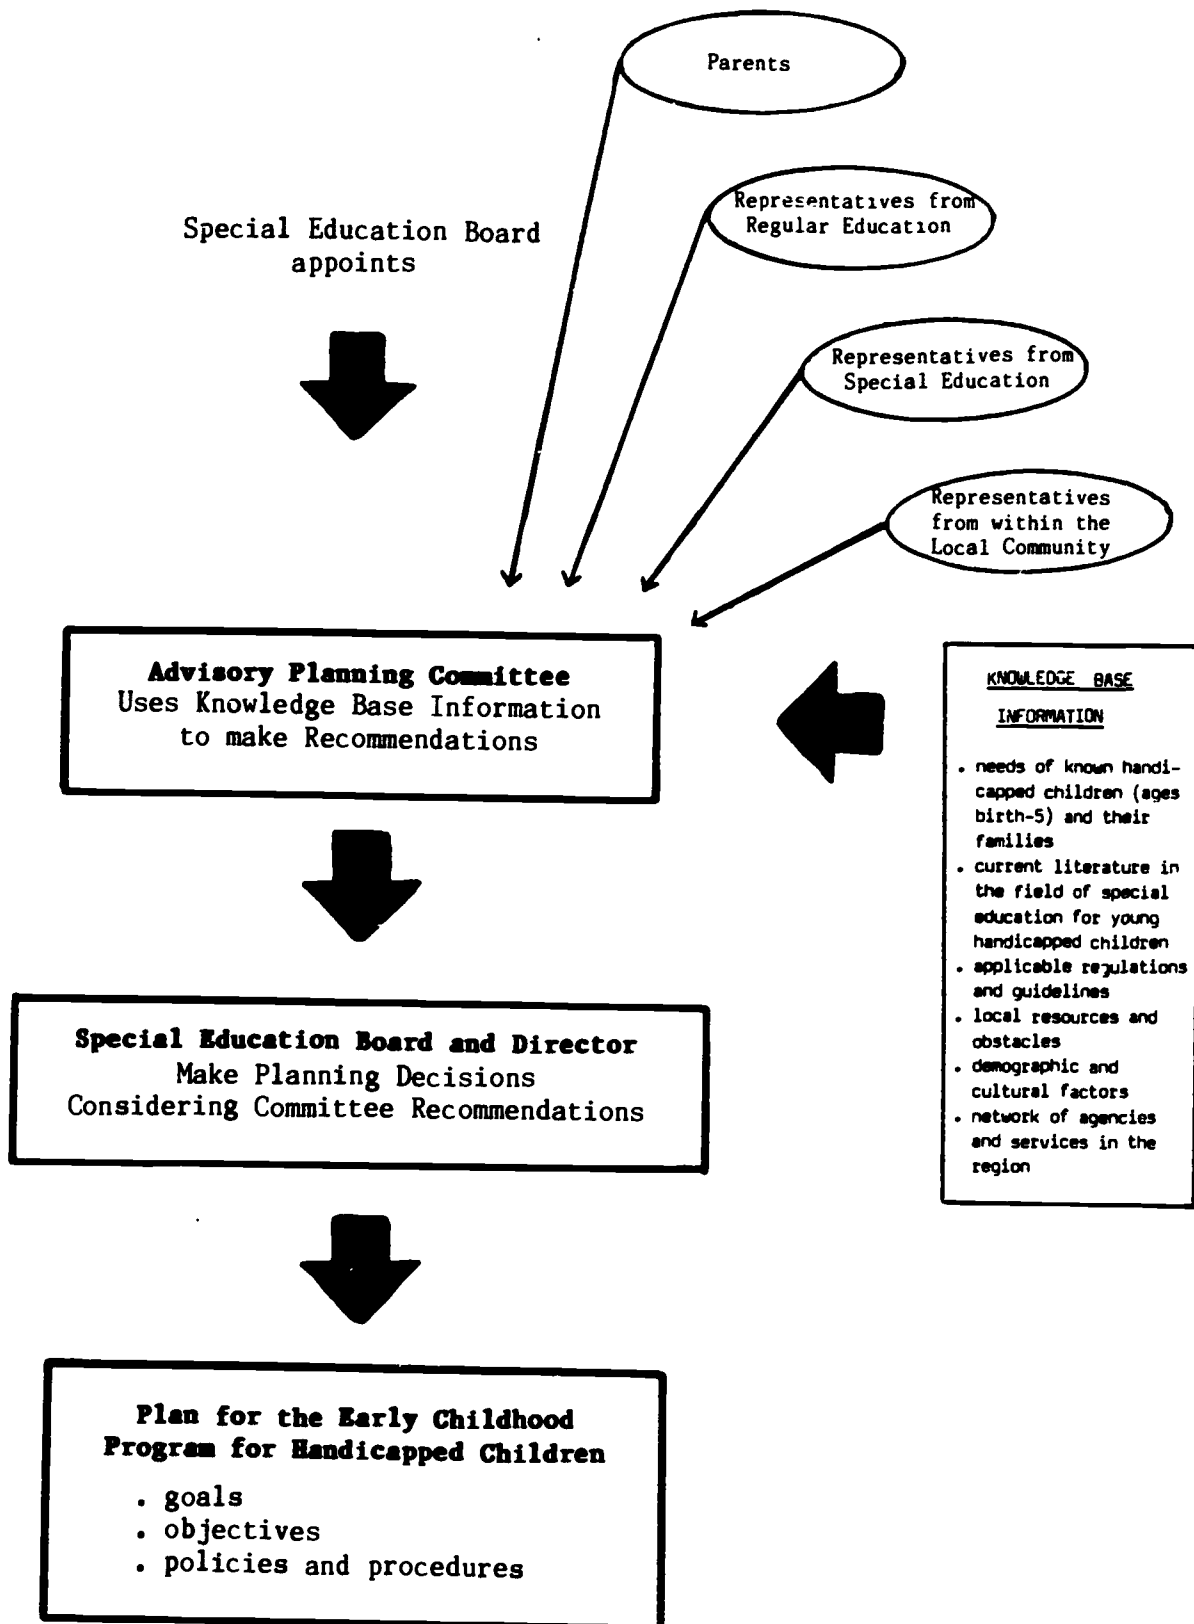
Parents

Representatives from Regular Education

Special Education Board appoints

Representatives from Special Education

Representatives from within the Local Community

**Advisory Planning Committee**
Uses Knowledge Base Information to make Recommendations

KNOWLEDGE BASE INFORMATION

- needs of known handicapped children (ages birth-5) and their families
- current literature in the field of special education for young handicapped children
- applicable regulations and guidelines
- local resources and obstacles
- demographic and cultural factors
- network of agencies and services in the region

**Special Education Board and Director**
Make Planning Decisions Considering Committee Recommendations

**Plan for the Early Childhood Program for Handicapped Children**

- goals
- objectives
- policies and procedures